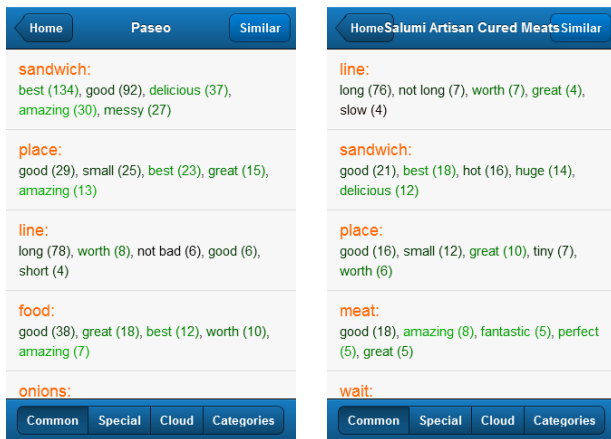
Home Paseo Similar

sandwich:
best (134), good (92), delicious (37), amazing (30), messy (27)

place:
good (29), small (25), best (23), great (15), amazing (13)

line:
long (78), worth (8), not bad (6), good (6), short (4)

food:
good (38), great (18), best (12), worth (10), amazing (7)

onions:

Common Special Cloud Categories

Home Salumi Artisan Cured Meats Similar

line:
long (76), not long (7), worth (7), great (4), slow (4)

sandwich:
good (21), best (18), hot (16), huge (14), delicious (12)

place:
good (16), small (12), great (10), tiny (7), worth (6)

meat:
good (18), amazing (8), fantastic (5), perfect (5), great (5)

wait:

Common Special Cloud Categories